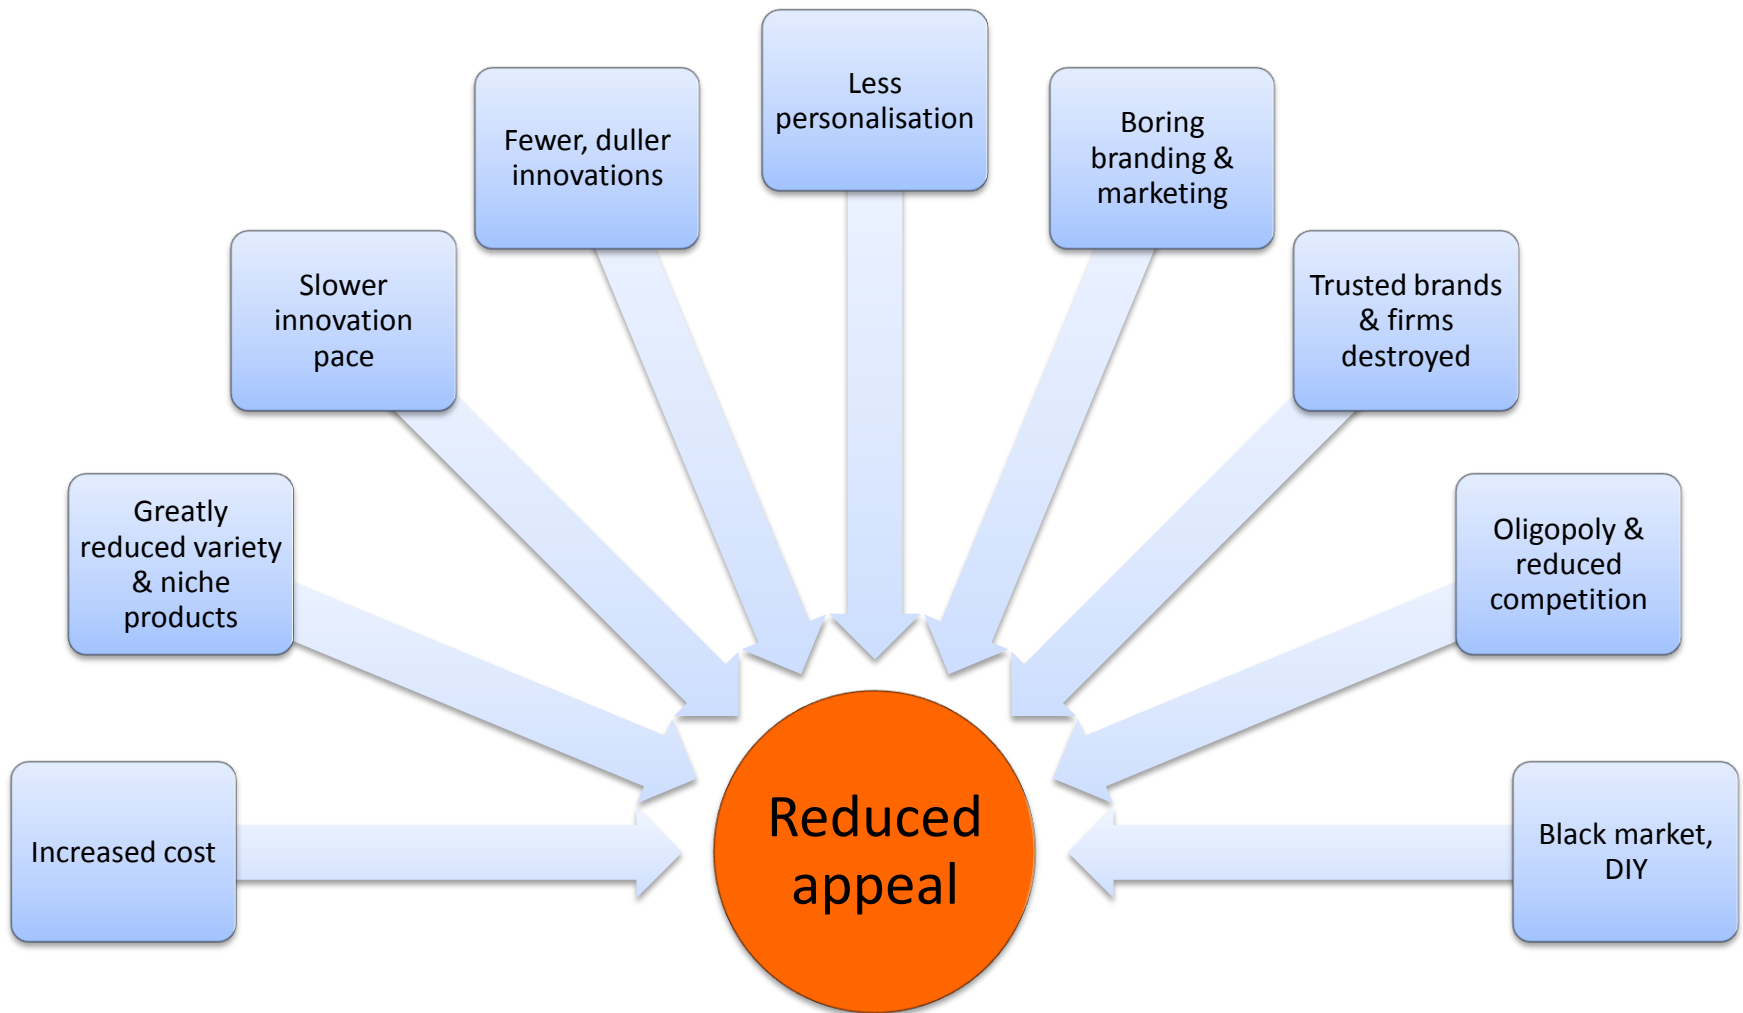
Increased cost

Greatly reduced variety & niche products

Slower innovation pace

Fewer, duller innovations

Less personalisation

Boring branding & marketing

Trusted brands & firms destroyed

Oligopoly & reduced competition

Black market, DIY

Reduced appeal